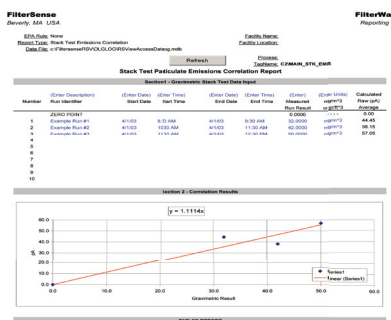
FilterSense
Beverly, MA USA

FilterWa
Reporting

EPA Rule: None
Report Type: Stack Test Emissions Correlation
Data File: c:\FilterSenseRSVIOLGLOOR\ViewAccessDatalog.mdb

Facility Name:
Facility Location:

Refresh

Process:
TagName: C2MAIN_STK_EMR

Stack Test Particulate Emissions Correlation Report

Section1 - Gravimetric Stack Test Data Input

| Number | (Enter Description) Run Identifier | (Enter Date) Start Date | (Enter Time) Start Time | (Enter Date) End Date | (Enter Time) End Time | (Enter) Measured Run Result | (Enter Units) | Calculated Raw (pA) Average |
|---|---|---|---|---|---|---|---|---|
|  | ZERO POINT |  |  |  |  | 0.0000 | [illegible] | 0.00 |
| 1 | Example Run #1 | 4/1/03 | 8:30 AM | 4/1/03 | 9:30 AM | 32.0000 | mg/m^3 | 44.45 |
| 2 | Example Run #2 | 4/1/03 | 1030 AM | 4/1/03 | 11:30 AM | 42.0000 | mg/m^3 | 38.15 |
| 3 | Example Run #3 | 4/1/03 | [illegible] | 4/1/03 | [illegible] | 50.0000 | mg/m^3 | 57.05 |
| 4 |  |  |  |  |  |  |  |  |
| 5 |  |  |  |  |  |  |  |  |
| 6 |  |  |  |  |  |  |  |  |
| 7 |  |  |  |  |  |  |  |  |
| 8 |  |  |  |  |  |  |  |  |
| 9 |  |  |  |  |  |  |  |  |
| 10 |  |  |  |  |  |  |  |  |

Section 2 - Correlation Results

y = 1.1114x

60.0
50.0
40.0
30.0
20.0
10.0
0.0
pA
0.0
10.0
20.0
30.0
40.0
50.0
60.0
Gravimetric Result

Series1
Linear (Series1)